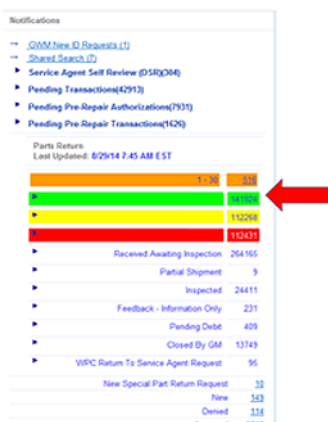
Notifications

GWM New ID Requests (1)

Shared Search (7)

Service Agent Self Review (DSR)(304)

Pending Transactions(42913)

Pending Pre-Repair Authorizations(7931)

Pending Pre-Repair Transactions(1626)

Parts Return
Last Updated: 8/29/14 7:45 AM EST

| | |
|---|---|
| 1 - 30 | 518 |
| | 141926 |
| | 112268 |
| | 112431 |

| | |
|---|---|
| Received Awaiting Inspection | 264165 |
| Partial Shipment | 9 |
| Inspected | 24411 |
| Feedback - Information Only | 231 |
| Pending Debit | 409 |
| Closed By GM | 13749 |
| WPC Return To Service Agent Request | 95 |

| | |
|---|---|
| New Special Part Return Request | 10 |
| New | 149 |
| Denied | 114 |